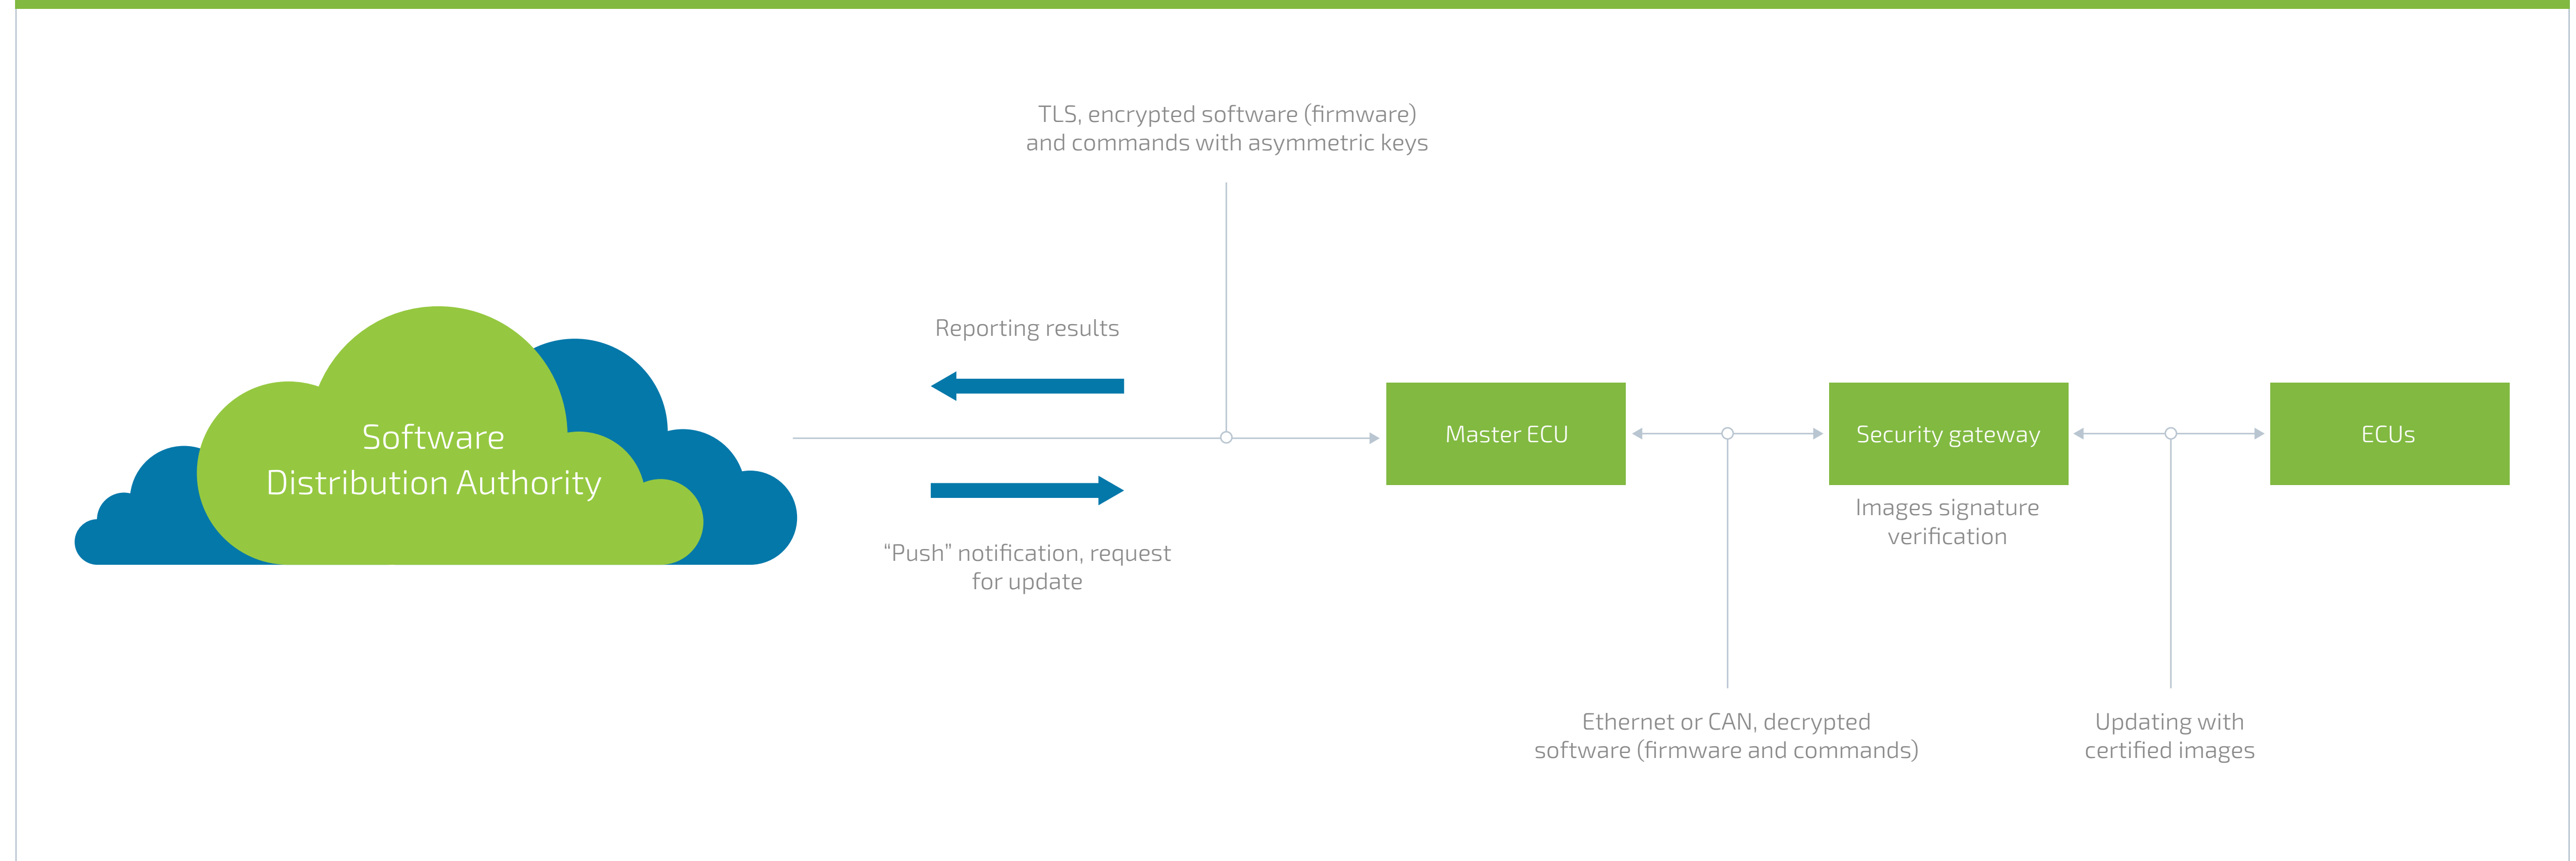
TLS, encrypted software (firmware) and commands with asymmetric keys

Reporting results

Software Distribution Authority

"Push" notification, request for update

Master ECU

Security gateway

ECUs

Images signature verification

Ethernet or CAN, decrypted software (firmware and commands)

Updating with certified images